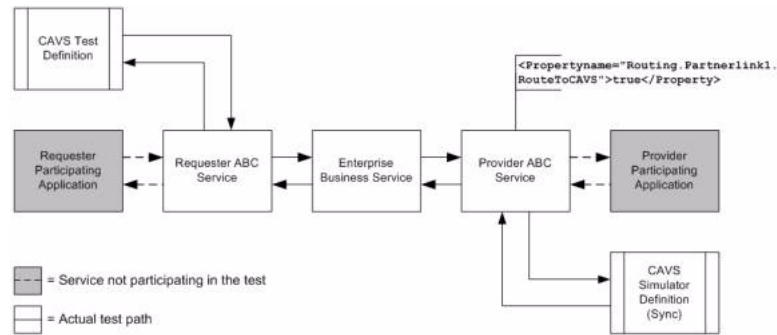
CAVS Test Definition

<Propertyname="Routing.Partnerlink1.RouteToCAVS">true</Property>

Requester Participating Application

Requester ABC Service

Enterprise Business Service

Provider ABC Service

Provider Participating Application

= Service not participating in the test

= Actual test path

CAVS Simulator Definition (Sync)